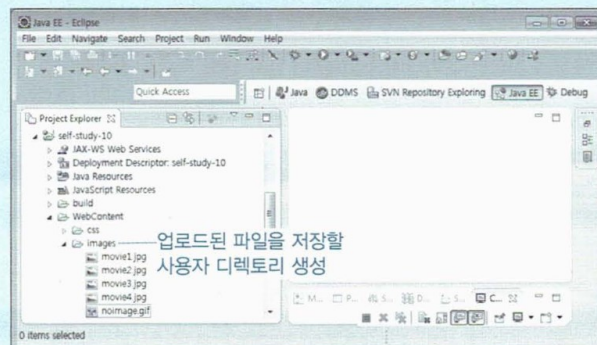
Java EE - Eclipse
File Edit Navigate Search Project Run Window Help
Quick Access
Java DDMS SVN Repository Exploring Java EE Debug
Project Explorer
self-study-10
JAX-WS Web Services
Deployment Descriptor: self-study-10
Java Resources
JavaScript Resources
build
WebContent
css
images
movie1.jpg
movie2.jpg
movie3.jpg
movie4.jpg
noimage.gif
업로드된 파일을 저장할
사용자 디렉토리 생성
0 items selected